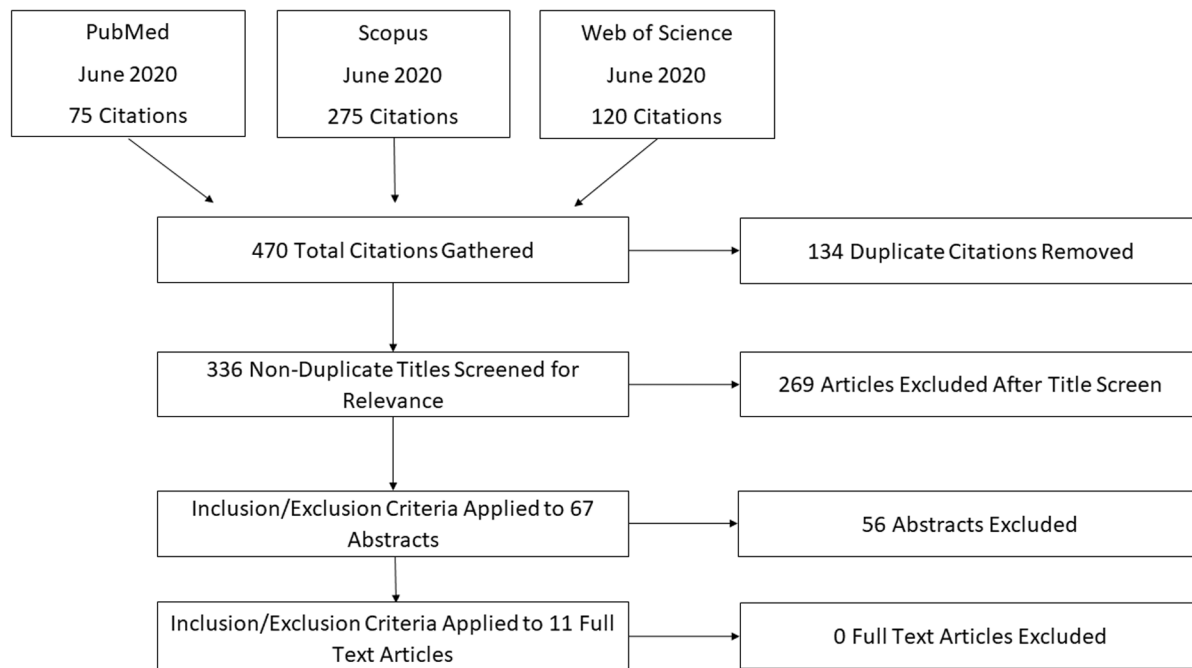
PubMed
June 2020
75 Citations

Scopus
June 2020
275 Citations

Web of Science
June 2020
120 Citations

470 Total Citations Gathered

134 Duplicate Citations Removed

336 Non-Duplicate Titles Screened for Relevance

269 Articles Excluded After Title Screen

Inclusion/Exclusion Criteria Applied to 67 Abstracts

56 Abstracts Excluded

Inclusion/Exclusion Criteria Applied to 11 Full Text Articles

0 Full Text Articles Excluded